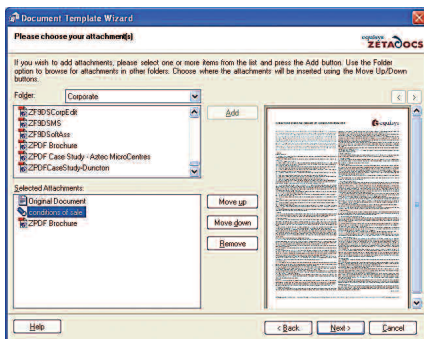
Document Template Wizard

Please choose your attachment(s)

cognitive ZETADOCS

If you wish to add attachments, please select one or more items from the list and press the Add button. Use the Folder option to browse for attachments in other folders. Choose where the attachments will be inserted using the Move Up/Down buttons.

Folder: Corporate

Add

ZF9DSCorpEdit
ZF9DSMS
ZF9DSoftAss
ZPDF Brochure
ZPDF Case Study - Aztec MicroCentres
ZPDFCaseStudy-Duncton

Selected Attachments:

Original Document
conditions of sale
ZPDF Brochure

Move up
Move down
Remove

Help

< Back
Next >
Cancel